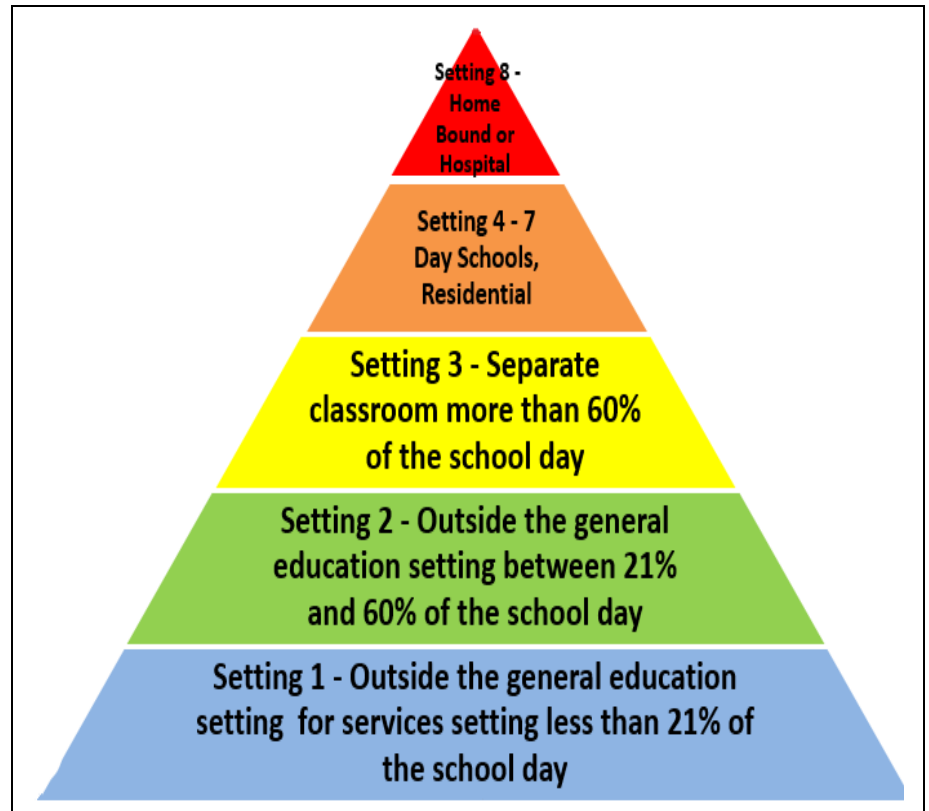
Setting 8 - Home Bound or Hospital

Setting 4 - 7 Day Schools, Residential

Setting 3 - Separate classroom more than 60% of the school day

Setting 2 - Outside the general education setting between 21% and 60% of the school day

Setting 1 - Outside the general education setting for services setting less than 21% of the school day